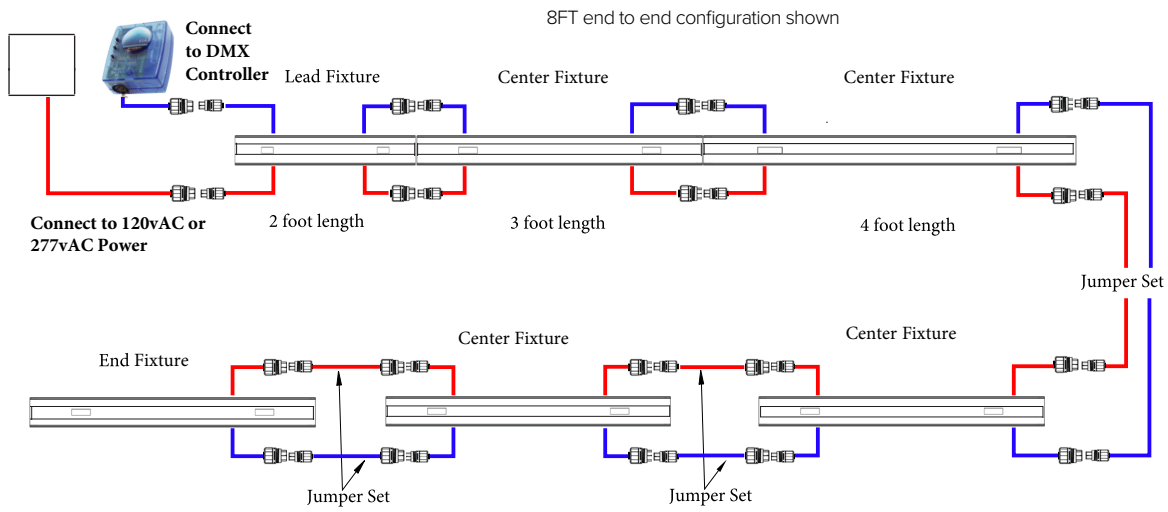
8FT end to end configuration shown

Connect to DMX Controller

Lead Fixture

Center Fixture

Center Fixture

Connect to 120vAC or 277vAC Power

2 foot length

3 foot length

4 foot length

Jumper Set

End Fixture

Center Fixture

Center Fixture

Jumper Set

Jumper Set